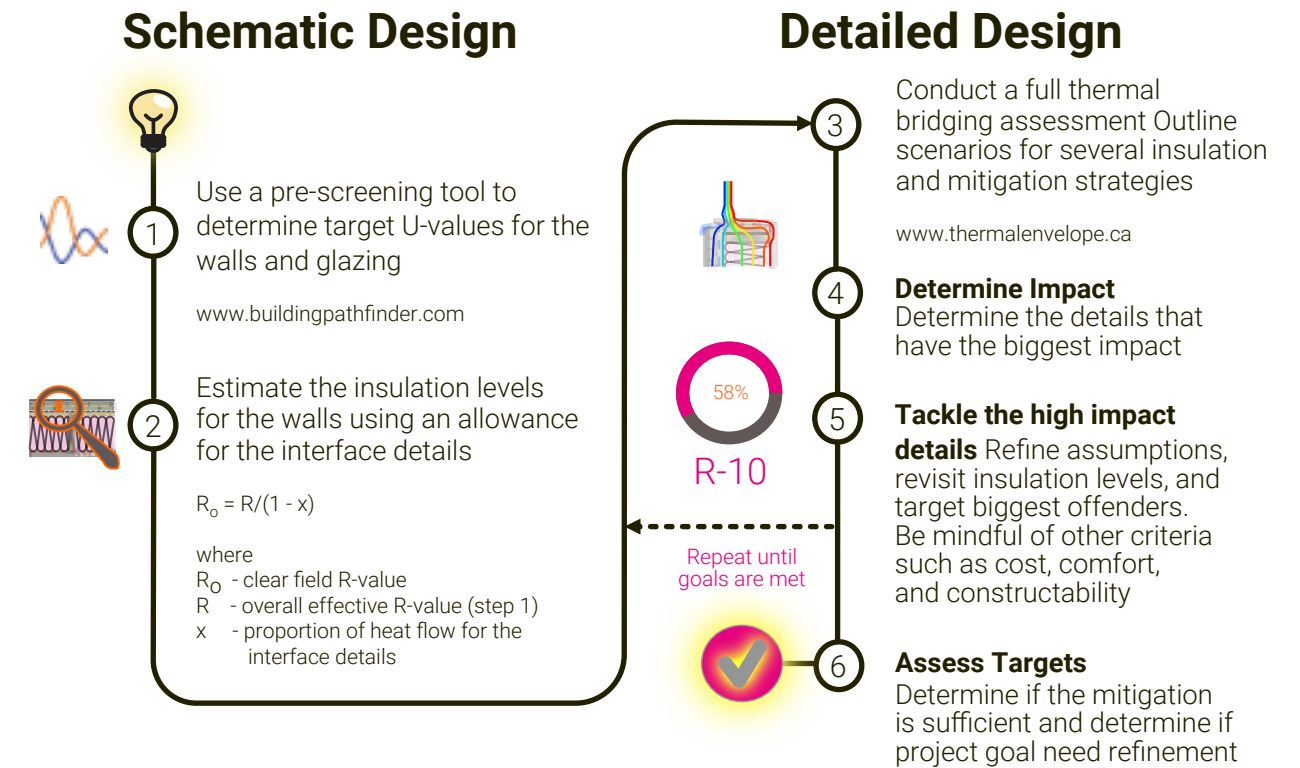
Schematic Design

Detailed Design

1

Use a pre-screening tool to determine target U-values for the walls and glazing

www.buildingpathfinder.com

2

Estimate the insulation levels for the walls using an allowance for the interface details

$R_o = R/(1 - x)$

where
$R_O$ - clear field R-value
R - overall effective R-value (step 1)
x - proportion of heat flow for the interface details

3

Conduct a full thermal bridging assessment Outline scenarios for several insulation and mitigation strategies

www.thermalenvelope.ca

4

**Determine Impact**
Determine the details that have the biggest impact

58%

R-10

5

**Tackle the high impact details** Refine assumptions, revisit insulation levels, and target biggest offenders. Be mindful of other criteria such as cost, comfort, and constructability

Repeat until goals are met

6

**Assess Targets**
Determine if the mitigation is sufficient and determine if project goal need refinement